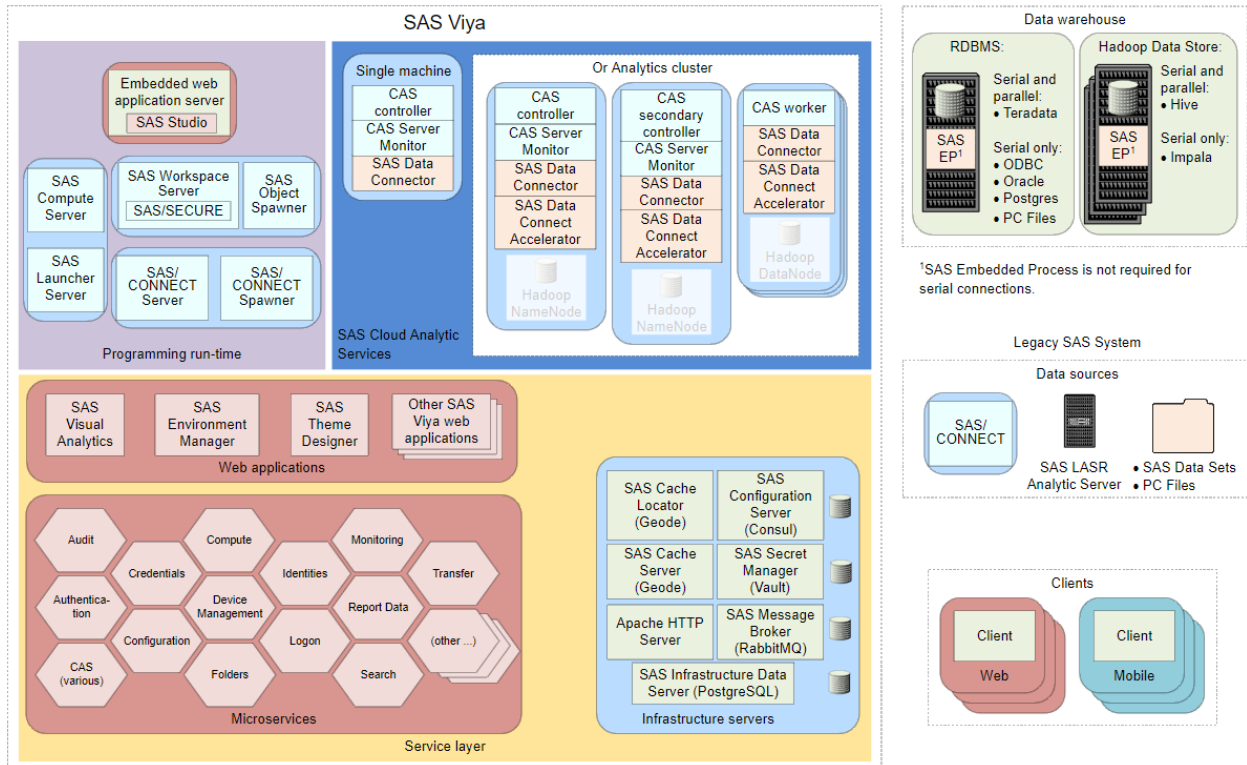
SAS Viya

Embedded web application server

SAS Studio

SAS Compute Server

SAS Workspace Server

SAS/SECURE

SAS Object Spawner

SAS Launcher Server

SAS/ CONNECT Server

SAS/ CONNECT Spawner

Programming run-time

Single machine

CAS controller

CAS Server Monitor

SAS Data Connector

Or Analytics cluster

CAS controller

CAS Server Monitor

SAS Data Connector

SAS Data Connect Accelerator

Hadoop NameNode

CAS secondary controller

CAS Server Monitor

SAS Data Connector

SAS Data Connect Accelerator

Hadoop NameNode

CAS worker

SAS Data Connector

SAS Data Connect Accelerator

Hadoop DataNode

SAS Cloud Analytic Services

Data warehouse

RDBMS:

SAS EP$^1$

Serial and parallel:
• Teradata

Serial only:
• ODBC
• Oracle
• Postgres
• PC Files

Hadoop Data Store:

SAS EP$^1$

Serial and parallel:
• Hive

Serial only:
• Impala

$^1$SAS Embedded Process is not required for serial connections.

Legacy SAS System

Data sources

SAS/ CONNECT

SAS LASR Analytic Server

• SAS Data Sets
• PC Files

SAS Visual Analytics

SAS Environment Manager

SAS Theme Designer

Other SAS Viya web applications

Web applications

Audit

Compute

Monitoring

Credentials

Identities

Transfer

Authentica-tion

Device Management

Report Data

Configuration

Logon

(other ...)

CAS (various)

Folders

Search

Microservices

SAS Cache Locator (Geode)

SAS Configuration Server (Consul)

SAS Cache Server (Geode)

SAS Secret Manager (Vault)

Apache HTTP Server

SAS Message Broker (RabbitMQ)

SAS Infrastructure Data Server (PostgreSQL)

Infrastructure servers

Service layer

Clients

Client

Web

Client

Mobile